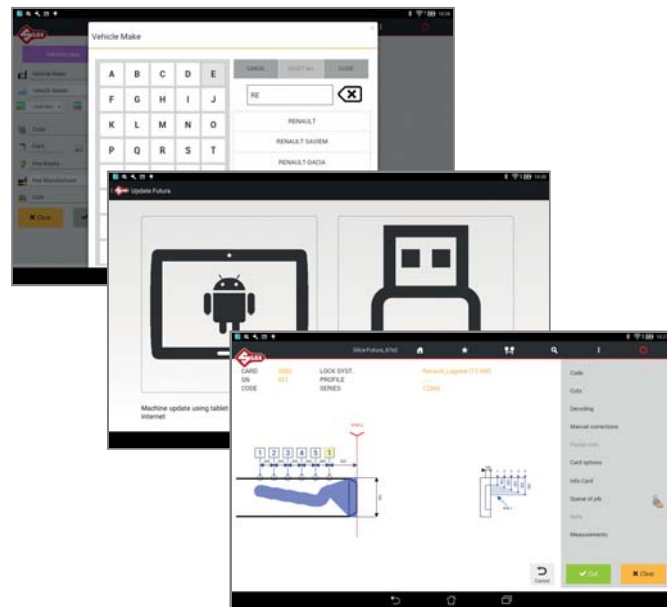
Vehicle Make

| A | B | C | D | E |
|---|---|---|---|---|
| F | G | H | I | J |
| K | L | M | N | O |
| P | Q | R | S | T |

CANCEL

CLEAR

RE

RENAULT

RENAULT SAVIEM

RENAULT-DACIA

Vehicle Make

Vehicle Model

Code

Card

Key Blanks

Key Manufacturer

Clear

Update Futura

Machine update using tablet internet

Silca Futura_6743

CARD

SN

CODE

LOCK SYST.

PROFILE

SERIES

Renault_Laguna

1 2 3 4 5 1

Code

Cuts

Decoding

Manual corrections

Card options

Info Card

Queue of job

Measurements

Cancel

Cut

Clear